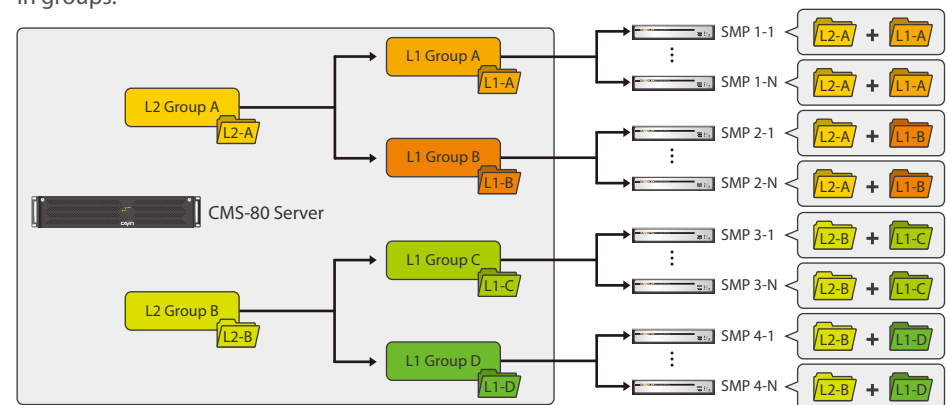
in groups.

L2 Group A
L2-A
L1 Group A
L1-A
L1 Group B
L1-B
CMS-80 Server
L2 Group B
L2-B
L1 Group C
L1-C
L1 Group D
L1-D

SMP 1-1
L2-A + L1-A
SMP 1-N
L2-A + L1-A
SMP 2-1
L2-A + L1-B
SMP 2-N
L2-A + L1-B
SMP 3-1
L2-B + L1-C
SMP 3-N
L2-B + L1-C
SMP 4-1
L2-B + L1-D
SMP 4-N
L2-B + L1-D